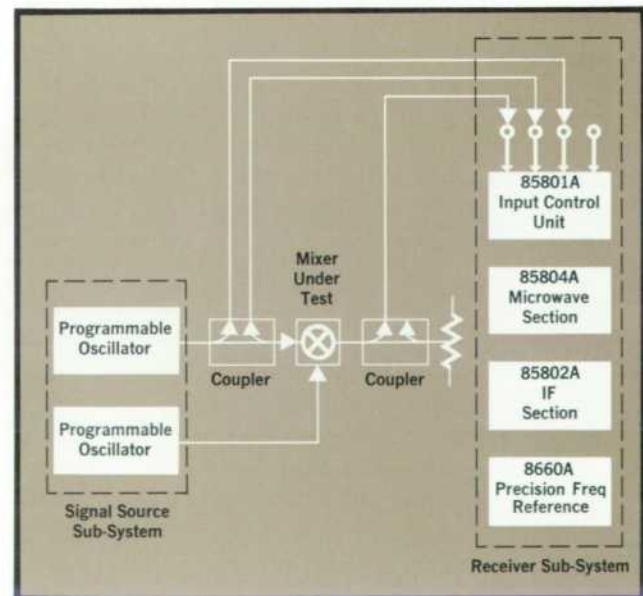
Mixer Under Test

Programmable Oscillator

Programmable Oscillator

Signal Source Sub-System

Coupler

Coupler

85801A Input Control Unit

85804A Microwave Section

85802A IF Section

8660A Precision Freq Reference

Receiver Sub-System